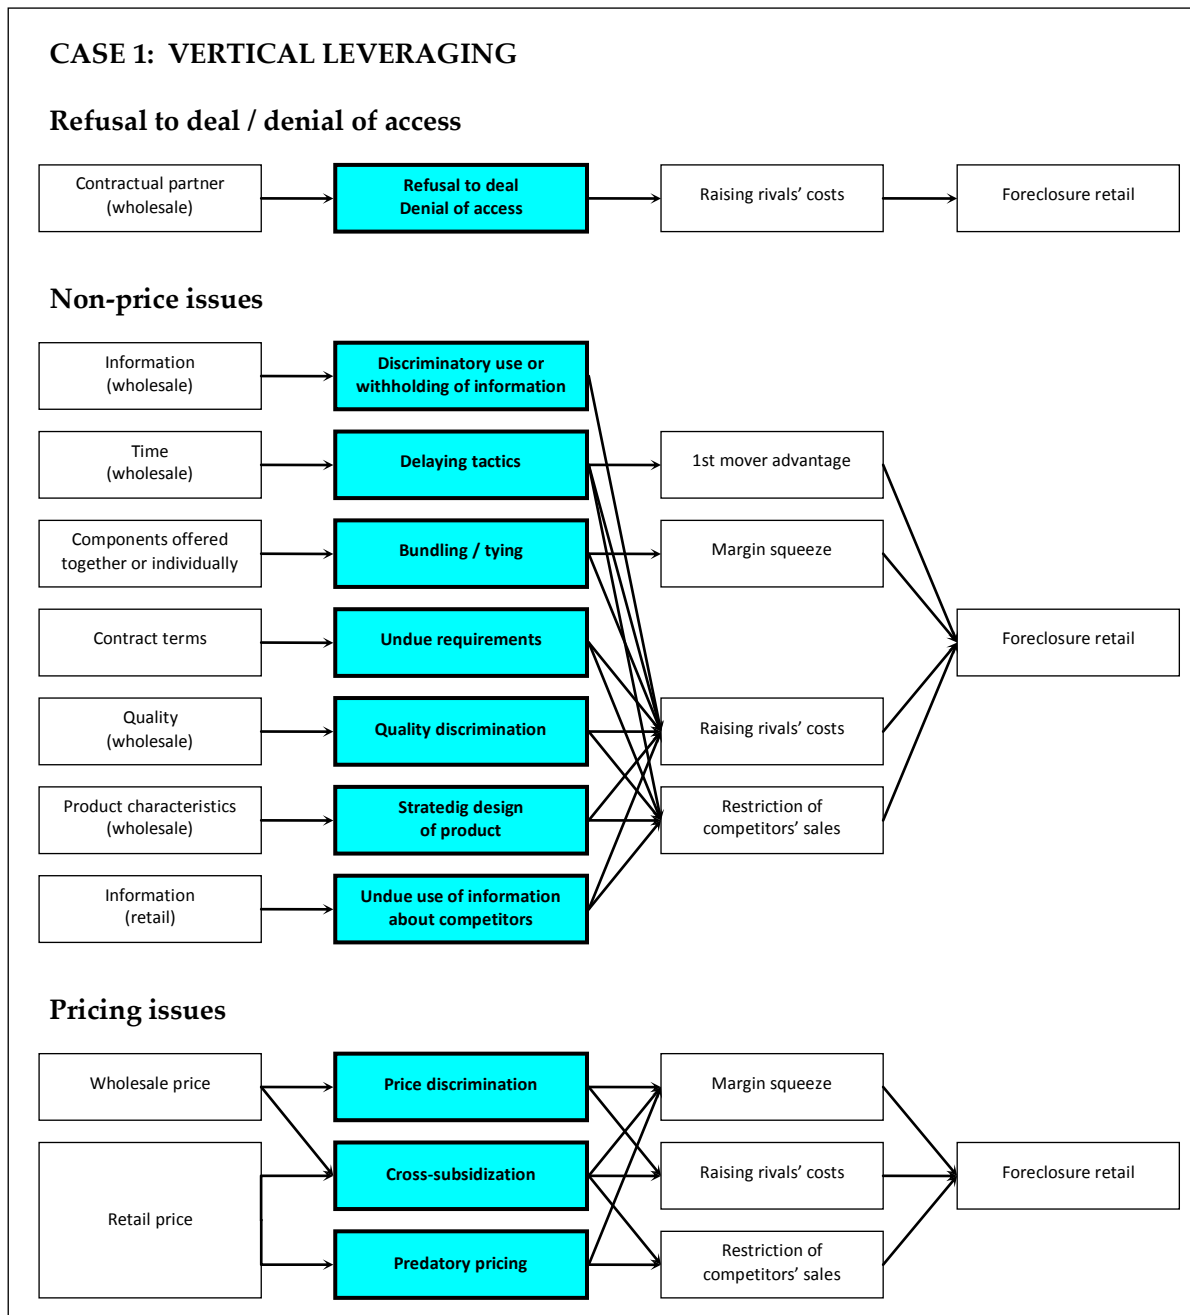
CASE 1: VERTICAL LEVERAGING

Refusal to deal / denial of access

Contractual partner (wholesale)

Refusal to deal
Denial of access

Raising rivals' costs

Foreclosure retail

Non-price issues

Information (wholesale)

Discriminatory use or withholding of information

Time (wholesale)

Delaying tactics

1st mover advantage

Components offered together or individually

Bundling / tying

Margin squeeze

Contract terms

Undue requirements

Foreclosure retail

Quality (wholesale)

Quality discrimination

Raising rivals' costs

Product characteristics (wholesale)

Stratedig design of product

Restriction of competitors' sales

Information (retail)

Undue use of information about competitors

Pricing issues

Wholesale price

Price discrimination

Margin squeeze

Retail price

Cross-subsidization

Raising rivals' costs

Foreclosure retail

Predatory pricing

Restriction of competitors' sales